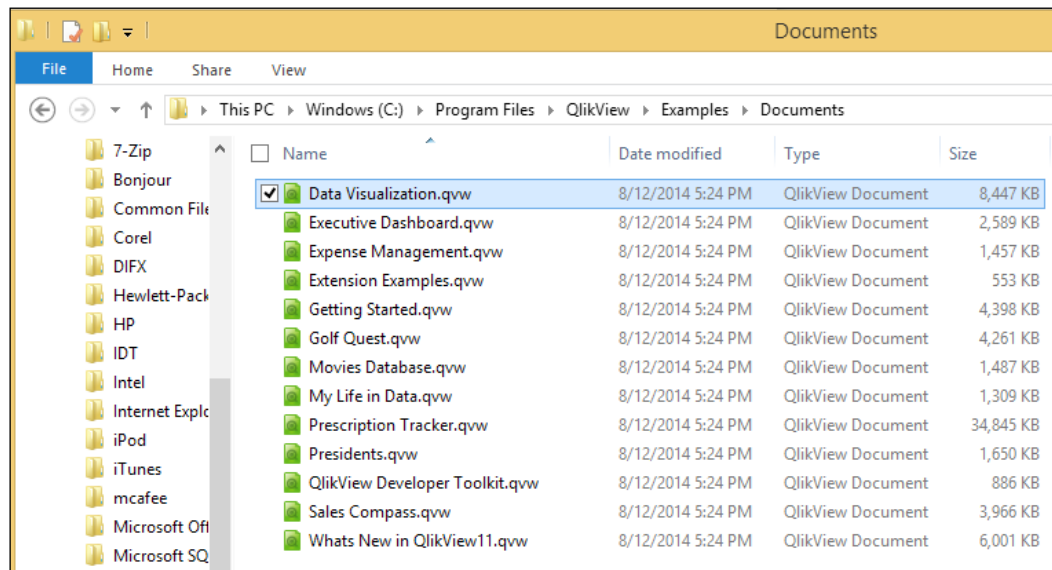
Documents

File Home Share View

This PC ▸ Windows (C:) ▸ Program Files ▸ QlikView ▸ Examples ▸ Documents

7-Zip
Bonjour
Common File
Corel
DIFX
Hewlett-Pack
HP
IDT
Intel
Internet Explo
iPod
iTunes
mcafee
Microsoft Off
Microsoft SQ

| Name | Date modified | Type | Size |
|---|---|---|---|
| Data Visualization.qvw | 8/12/2014 5:24 PM | QlikView Document | 8,447 KB |
| Executive Dashboard.qvw | 8/12/2014 5:24 PM | QlikView Document | 2,589 KB |
| Expense Management.qvw | 8/12/2014 5:24 PM | QlikView Document | 1,457 KB |
| Extension Examples.qvw | 8/12/2014 5:24 PM | QlikView Document | 553 KB |
| Getting Started.qvw | 8/12/2014 5:24 PM | QlikView Document | 4,398 KB |
| Golf Quest.qvw | 8/12/2014 5:24 PM | QlikView Document | 4,261 KB |
| Movies Database.qvw | 8/12/2014 5:24 PM | QlikView Document | 1,487 KB |
| My Life in Data.qvw | 8/12/2014 5:24 PM | QlikView Document | 1,309 KB |
| Prescription Tracker.qvw | 8/12/2014 5:24 PM | QlikView Document | 34,845 KB |
| Presidents.qvw | 8/12/2014 5:24 PM | QlikView Document | 1,650 KB |
| QlikView Developer Toolkit.qvw | 8/12/2014 5:24 PM | QlikView Document | 886 KB |
| Sales Compass.qvw | 8/12/2014 5:24 PM | QlikView Document | 3,966 KB |
| Whats New in QlikView11.qvw | 8/12/2014 5:24 PM | QlikView Document | 6,001 KB |